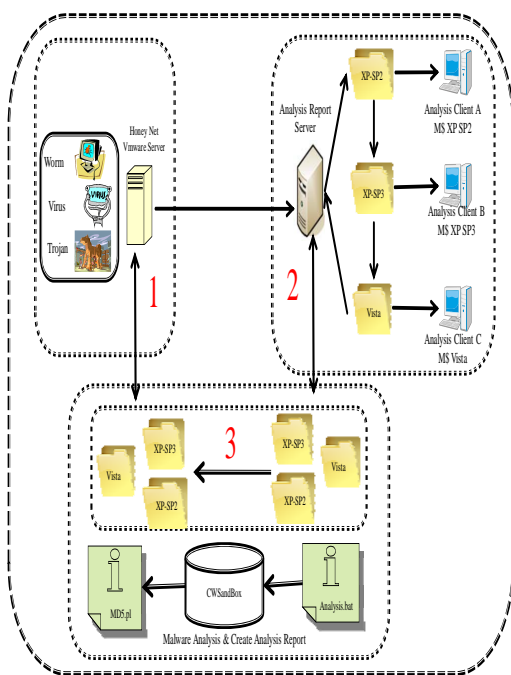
Worm
Virus
Trojan
Honey Net
Vmware Server
1
Analysis Report
Server
2
XP-SP2
XP-SP3
Vista
Analysis Client A
MS XP SP2
Analysis Client B
MS XP SP3
Analysis Client C
MS Vista
3
Vista
XP-SP3
XP-SP2
XP-SP3
Vista
XP-SP2
MD5.pl
CWSandBox
Analysis.bat
Malware Analysis & Create Analysis Report